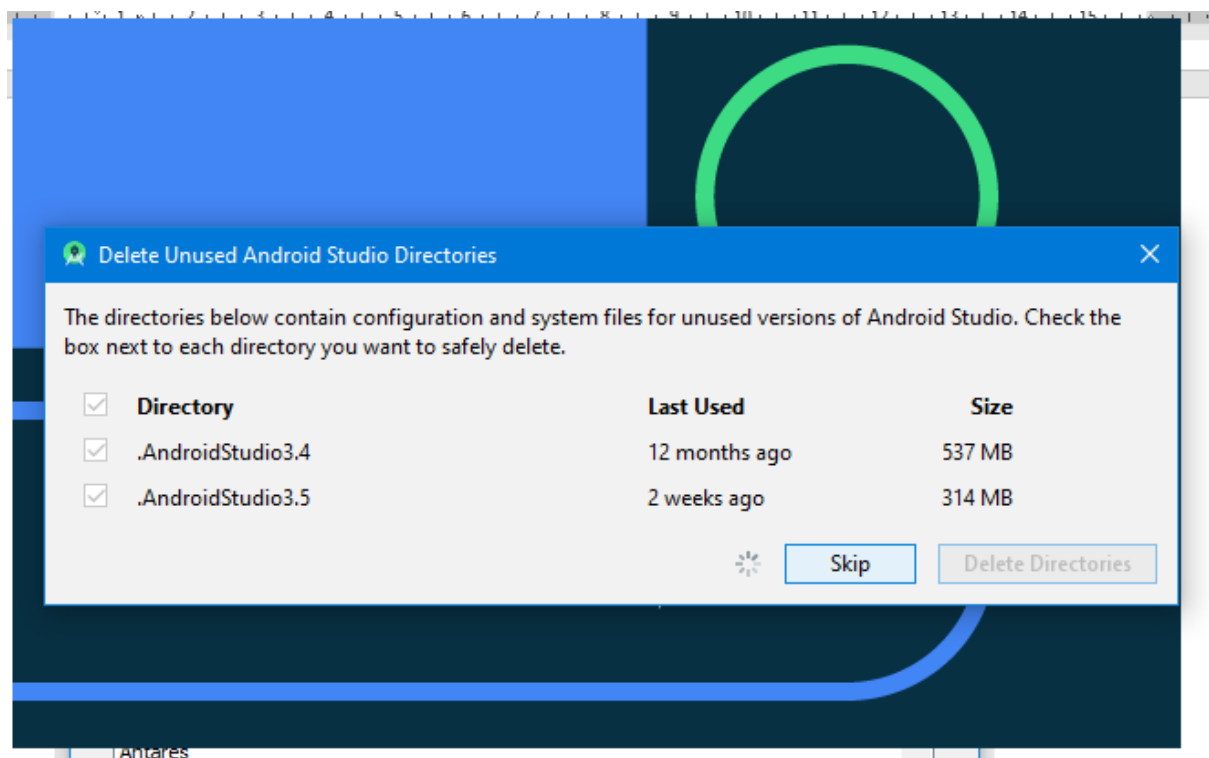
Delete Unused Android Studio Directories

The directories below contain configuration and system files for unused versions of Android Studio. Check the box next to each directory you want to safely delete.

| | Directory | Last Used | Size |
|---|---|---|---|
| ☑ | .AndroidStudio3.4 | 12 months ago | 537 MB |
| ☑ | .AndroidStudio3.5 | 2 weeks ago | 314 MB |

Skip Delete Directories

Antares